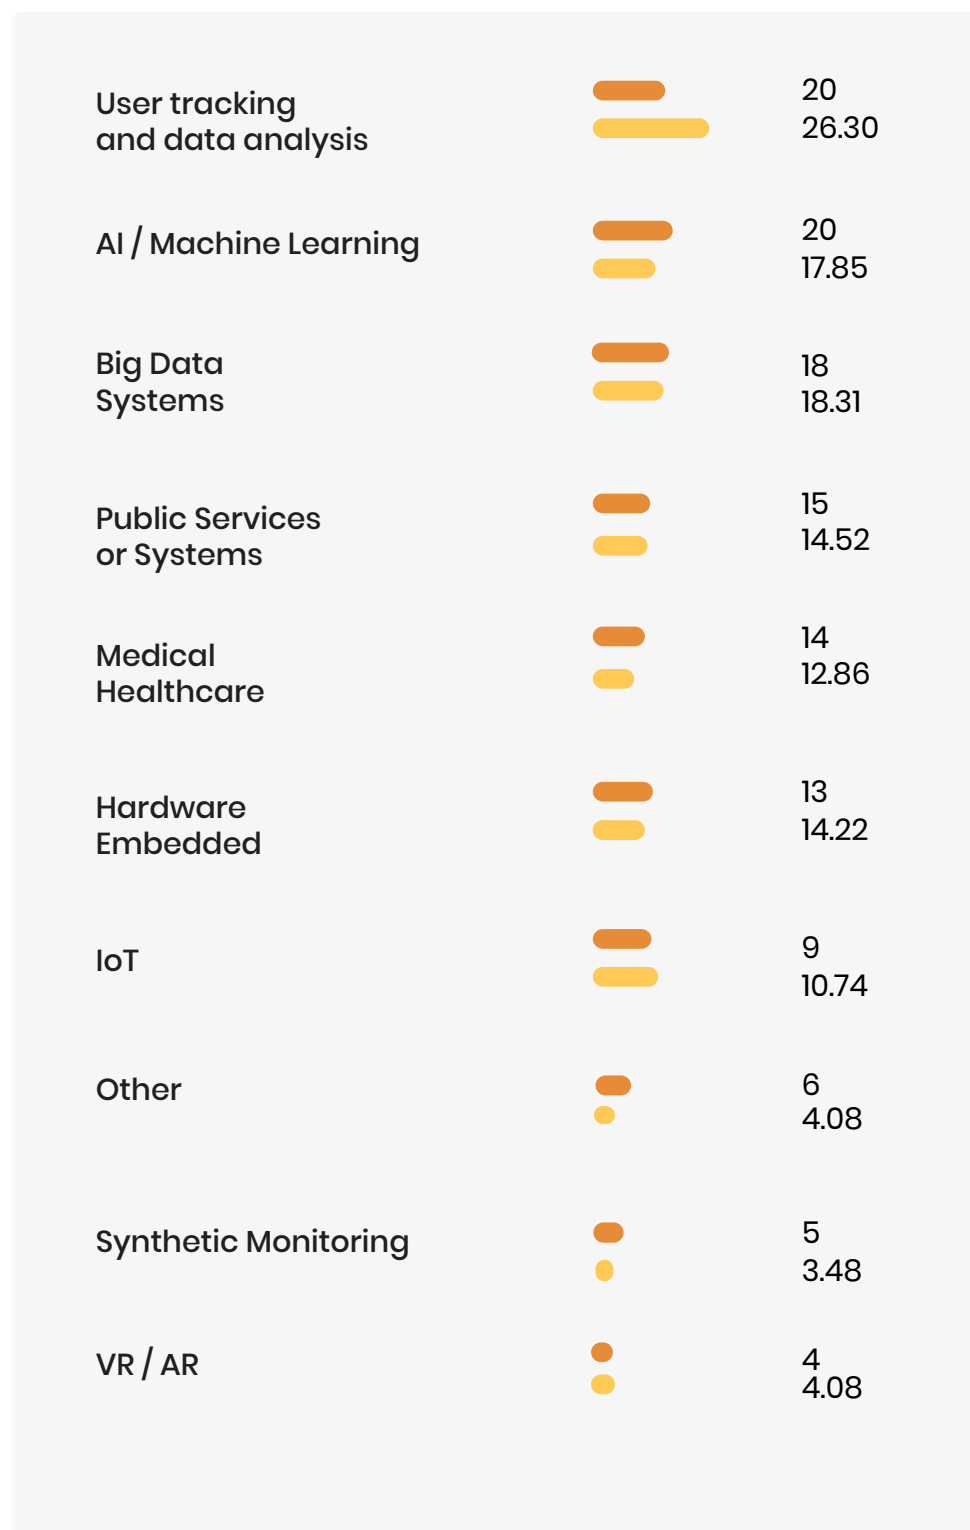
| | |
|---|---|
| User tracking and data analysis | 20<br>26.30 |
| AI / Machine Learning | 20<br>17.85 |
| Big Data Systems | 18<br>18.31 |
| Public Services or Systems | 15<br>14.52 |
| Medical Healthcare | 14<br>12.86 |
| Hardware Embedded | 13<br>14.22 |
| IoT | 9<br>10.74 |
| Other | 6<br>4.08 |
| Synthetic Monitoring | 5<br>3.48 |
| VR / AR | 4<br>4.08 |